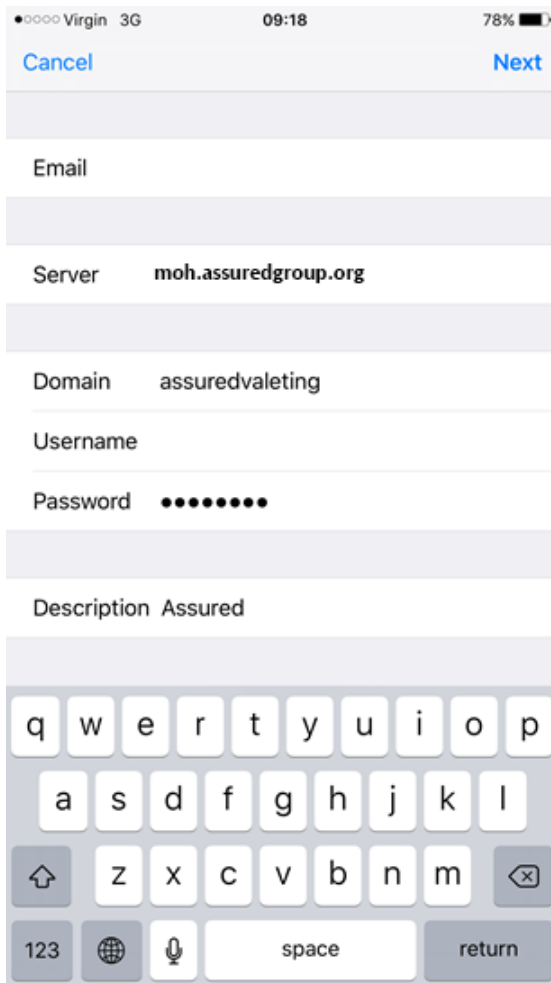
●○○○○ Virgin 3G 09:18 78%

Cancel Next

Email

Server moh.assuredgroup.org

Domain assuredvaleting

Username

Password ●●●●●●●●

Description Assured

q w e r t y u i o p

a s d f g h j k l

z x c v b n m

123 space return